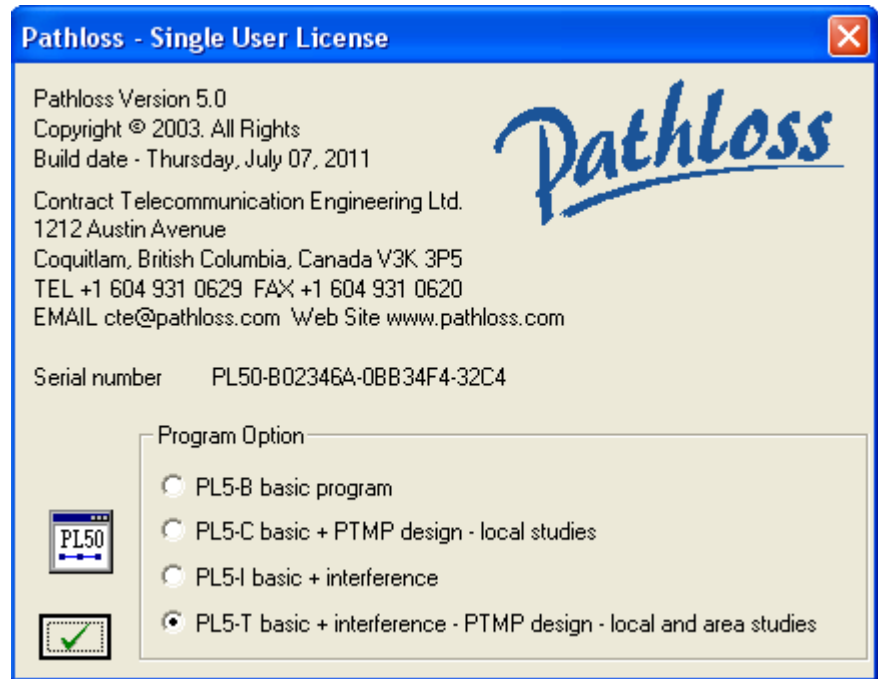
Pathloss - Single User License

Pathloss Version 5.0
Copyright © 2003. All Rights
Build date - Thursday, July 07, 2011

Pathloss

Contract Telecommunication Engineering Ltd.
1212 Austin Avenue
Coquitlam, British Columbia, Canada V3K 3P5
TEL +1 604 931 0629 FAX +1 604 931 0620
EMAIL cte@pathloss.com Web Site www.pathloss.com

Serial number PL50-B02346A-0BB34F4-32C4

Program Option

PL5-B basic program

PL5-C basic + PTMP design - local studies

PL5-I basic + interference

PL5-T basic + interference - PTMP design - local and area studies

PL50